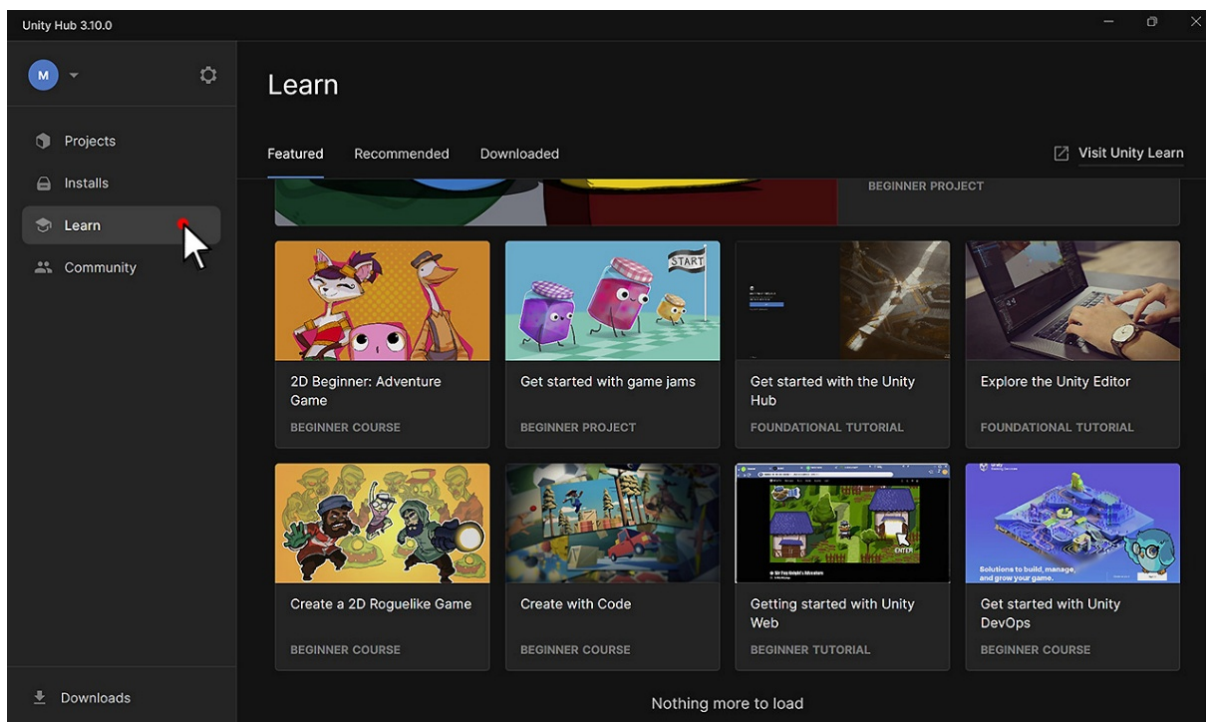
Unity Hub 3.10.0

M

Projects

Installs

Learn

Community

Downloads

Learn

Featured Recommended Downloaded

Visit Unity Learn

BEGINNER PROJECT

START

2D Beginner: Adventure Game
BEGINNER COURSE

Get started with game jams
BEGINNER PROJECT

Get started with the Unity Hub
FOUNDATIONAL TUTORIAL

Explore the Unity Editor
FOUNDATIONAL TUTORIAL

Create a 2D Roguelike Game
BEGINNER COURSE

Create with Code
BEGINNER COURSE

ENTER

Getting started with Unity Web
BEGINNER TUTORIAL

Solutions to build, manage, and grow your game.

Get started with Unity DevOps
BEGINNER COURSE

Nothing more to load